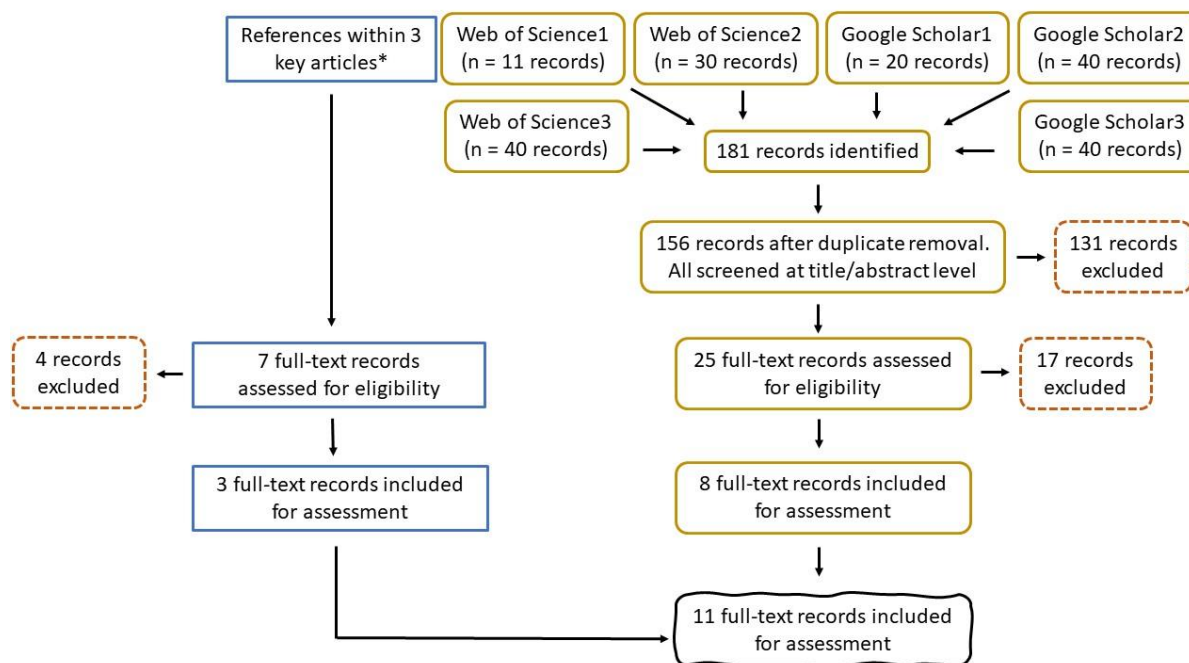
References within 3 key articles*

Web of Science1 (n = 11 records)

Web of Science2 (n = 30 records)

Google Scholar1 (n = 20 records)

Google Scholar2 (n = 40 records)

Web of Science3 (n = 40 records)

181 records identified

Google Scholar3 (n = 40 records)

156 records after duplicate removal. All screened at title/abstract level

131 records excluded

4 records excluded

7 full-text records assessed for eligibility

25 full-text records assessed for eligibility

17 records excluded

3 full-text records included for assessment

8 full-text records included for assessment

11 full-text records included for assessment